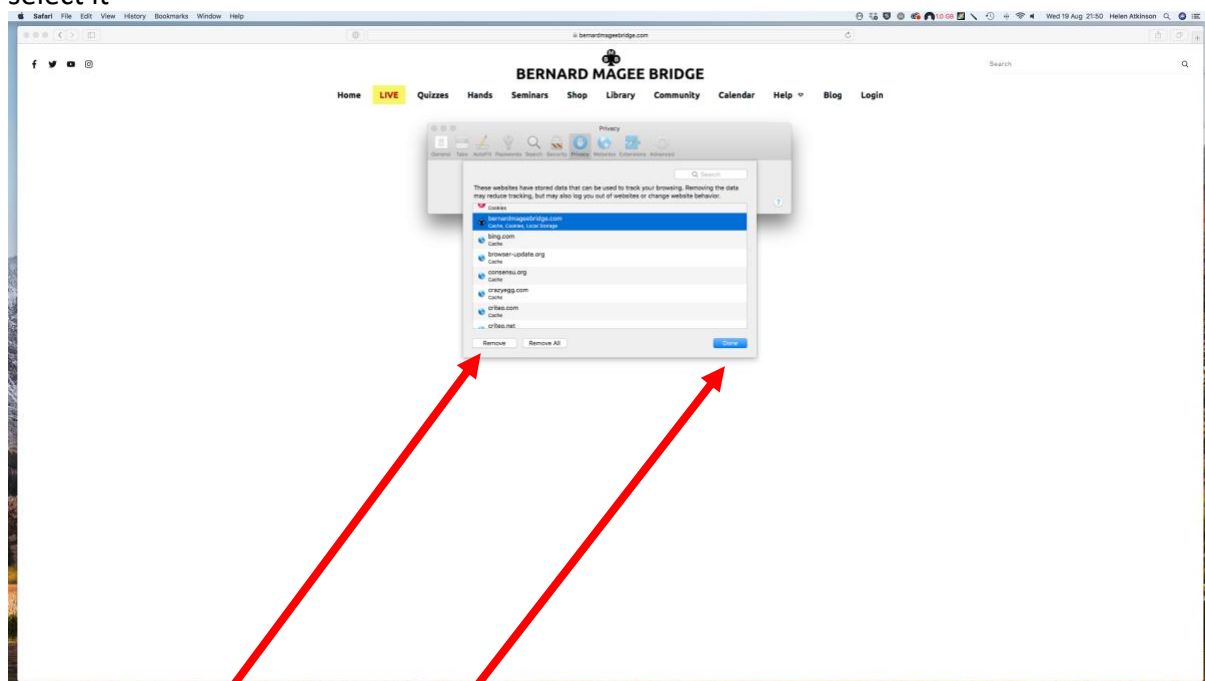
select it

Safari File Edit View History Bookmarks Window Help

Wed 19 Aug 21:50 Helen Atkinson

bernardmageebridge.com

BERNARD MAGEE BRIDGE

Search

Home LIVE Quizzes Hands Seminars Shop Library Community Calendar Help Blog Login

Privacy

General Tabs AutoFill Passwords Search Security Privacy Websites Extensions Advanced

Search

These websites have stored data that can be used to track your browsing. Removing the data may reduce tracking, but may also log you out of websites or change website behavior.

Cookies

bernardmageebridge.com
Cache, Cookies, Local Storage

bing.com
Cache

browser-update.org
Cache

consensu.org
Cache

crazyegg.com
Cache

criteo.com
Cache

criteo.net

Remove Remove All Done